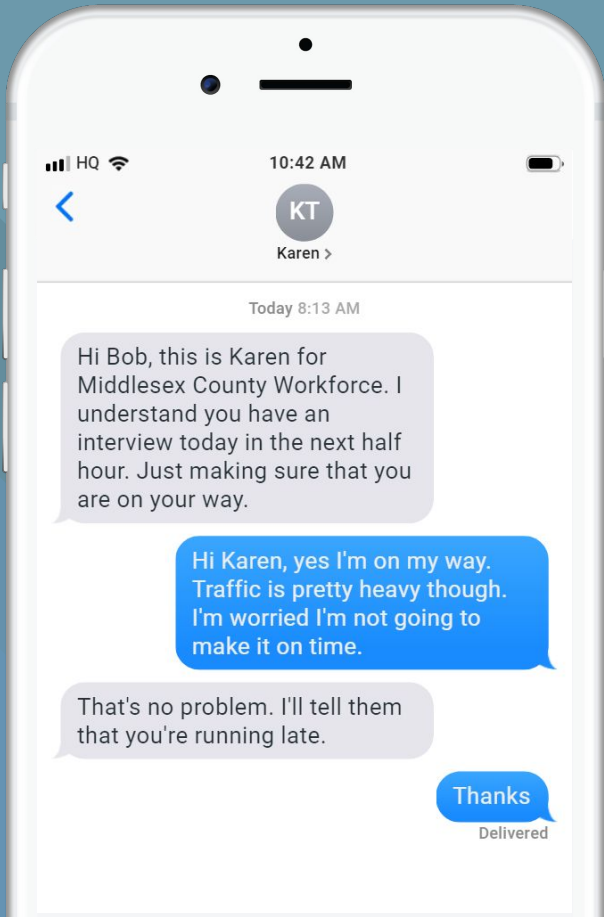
HQ
10:42 AM
<
KT
Karen >

Today 8:13 AM

Hi Bob, this is Karen for Middlesex County Workforce. I understand you have an interview today in the next half hour. Just making sure that you are on your way.

Hi Karen, yes I'm on my way. Traffic is pretty heavy though. I'm worried I'm not going to make it on time.

That's no problem. I'll tell them that you're running late.

Thanks

Delivered